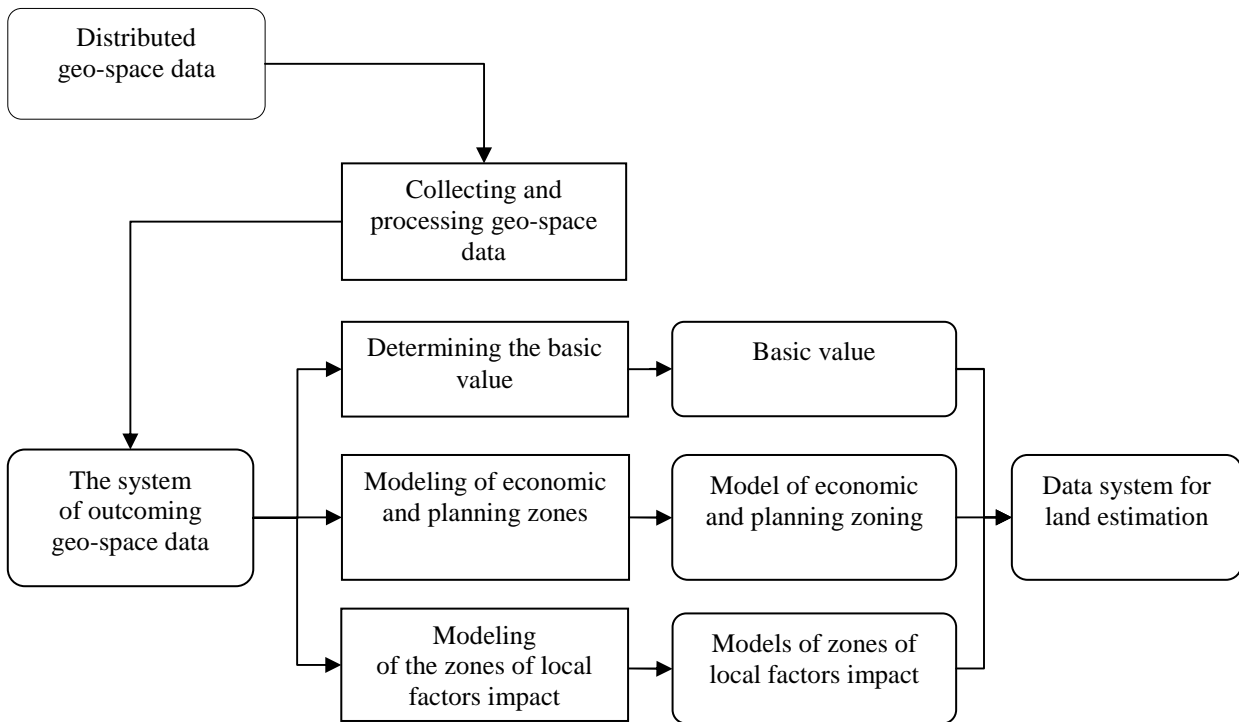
Distributed geo-space data

Collecting and processing geo-space data

The system of outcoming geo-space data

Determining the basic value

Basic value

Modeling of economic and planning zones

Model of economic and planning zoning

Modeling of the zones of local factors impact

Models of zones of local factors impact

Data system for land estimation